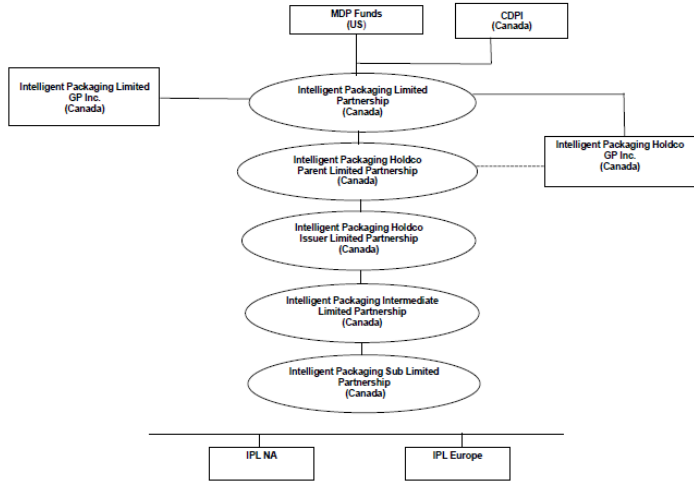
MDP Funds
(US)

CDPI
(Canada)

Intelligent Packaging Limited GP Inc.
(Canada)

Intelligent Packaging Limited Partnership
(Canada)

Intelligent Packaging Holdco GP Inc.
(Canada)

Intelligent Packaging Holdco Parent Limited Partnership
(Canada)

Intelligent Packaging Holdco Issuer Limited Partnership
(Canada)

Intelligent Packaging Intermediate Limited Partnership
(Canada)

Intelligent Packaging Sub Limited Partnership
(Canada)

IPL NA

IPL Europe